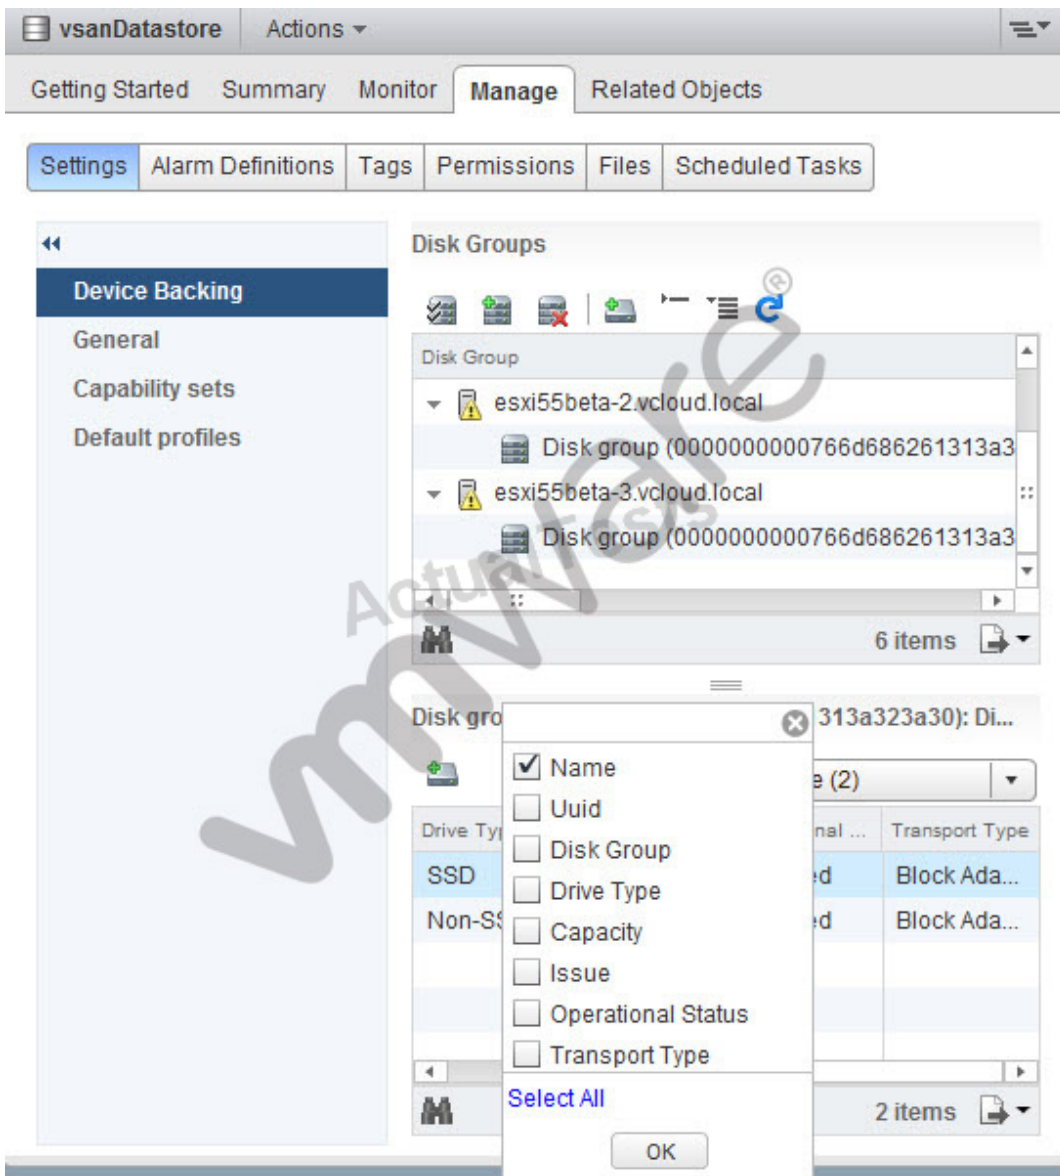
vsanDatastore Actions ▾

Getting Started Summary Monitor Manage Related Objects

Settings Alarm Definitions Tags Permissions Files Scheduled Tasks

Device Backing
General
Capability sets
Default profiles

Disk Groups

Disk Group
esxi55beta-2.vcloud.local
Disk group (0000000000766d686261313a3
esxi55beta-3.vcloud.local
Disk group (0000000000766d686261313a3

6 items

Disk gro 313a323a30): Di...

e (2)

| Drive Typ | nal ... | Transport Type |
|---|---|---|
| SSD | ed | Block Ada... |
| Non-S! | ed | Block Ada... |

2 items

Name
Uuid
Disk Group
Drive Type
Capacity
Issue
Operational Status
Transport Type
Select All
OK

vmware
ActualTests